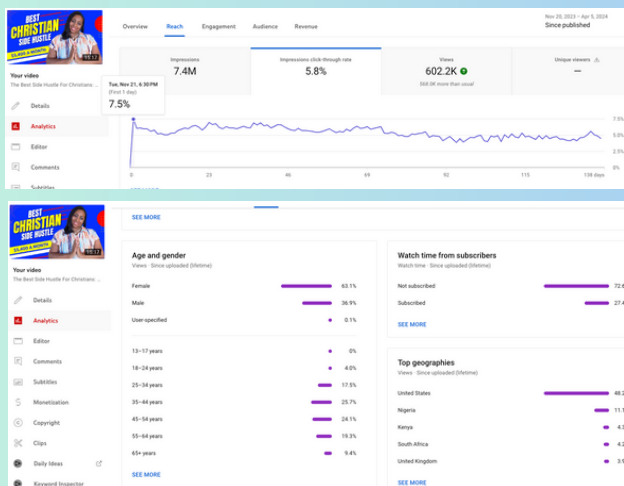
BEST CHRISTIAN SIDE HUSTLE $5,400 A MONTH

15:13

Your video

The Best Side Hustle For Christians

Details

Analytics

Editor

Comments

Subtitles

Overview Reach Engagement Audience Revenue

Nov 20, 2023 – Apr 5, 2024
Since published

Impressions
7.4M

Impressions click-through rate
5.8%

Views
602.2K

368.0K more than usual

Unique viewers
—

Tue, Nov 21, 6:30 PM
(First 1 day)
7.5%

7.5%

5.0%

2.5%

0.0%

0 23 46 69 92 115 138 days

BEST CHRISTIAN SIDE HUSTLE $5,400 A MONTH

15:13

Your video

The Best Side Hustle For Christians

Details

Analytics

Editor

Comments

Subtitles

Monetization

Copyright

Clips

Daily Ideas

Keyword Inspector

SEE MORE

Age and gender
Views · Since uploaded (lifetime)

| | |
|---|---|
| Female | 63.1% |
| Male | 36.9% |
| User-specified | 0.1% |
| 13–17 years | 0% |
| 18–24 years | 4.0% |
| 25–34 years | 17.5% |
| 35–44 years | 25.7% |
| 45–54 years | 24.1% |
| 55–64 years | 19.3% |
| 65+ years | 9.4% |

SEE MORE

Watch time from subscribers
Watch time · Since uploaded (lifetime)

| | |
|---|---|
| Not subscribed | 72.6 |
| Subscribed | 27.4 |

SEE MORE

Top geographies
Views · Since uploaded (lifetime)

| | |
|---|---|
| United States | 48.2 |
| Nigeria | 11.1 |
| Kenya | 4.3 |
| South Africa | 4.2 |
| United Kingdom | 3.9 |

SEE MORE